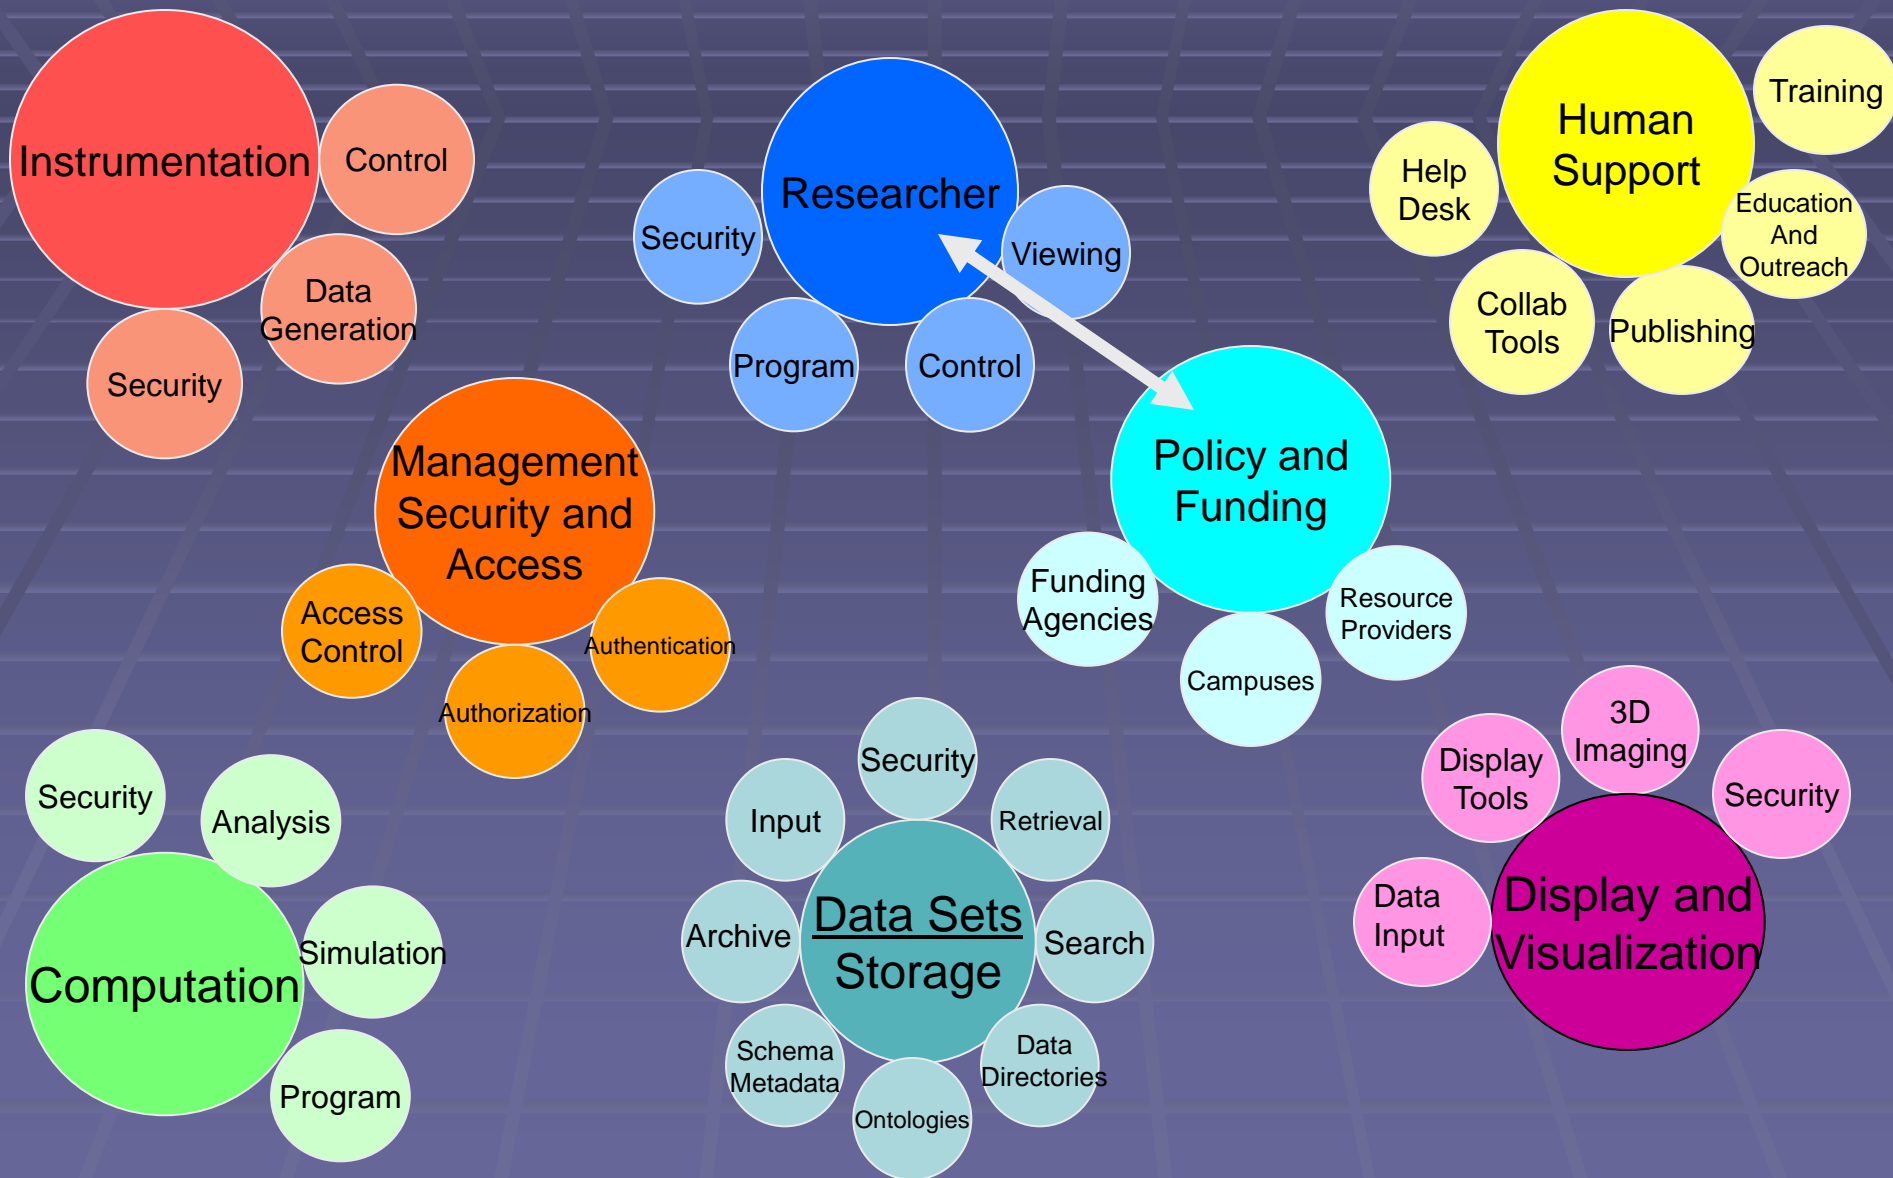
Instrumentation
Control
Data Generation
Security

Researcher
Security
Viewing
Program
Control

Human Support
Training
Help Desk
Education And Outreach
Collab Tools
Publishing

Management Security and Access
Access Control
Authentication
Authorization

Policy and Funding
Funding Agencies
Resource Providers
Campuses

Security
Analysis
Computation
Simulation
Program

Security
Input
Retrieval
Data Sets Storage
Archive
Search
Schema Metadata
Data Directories
Ontologies

3D Imaging
Display Tools
Security
Data Input
Display and Visualization